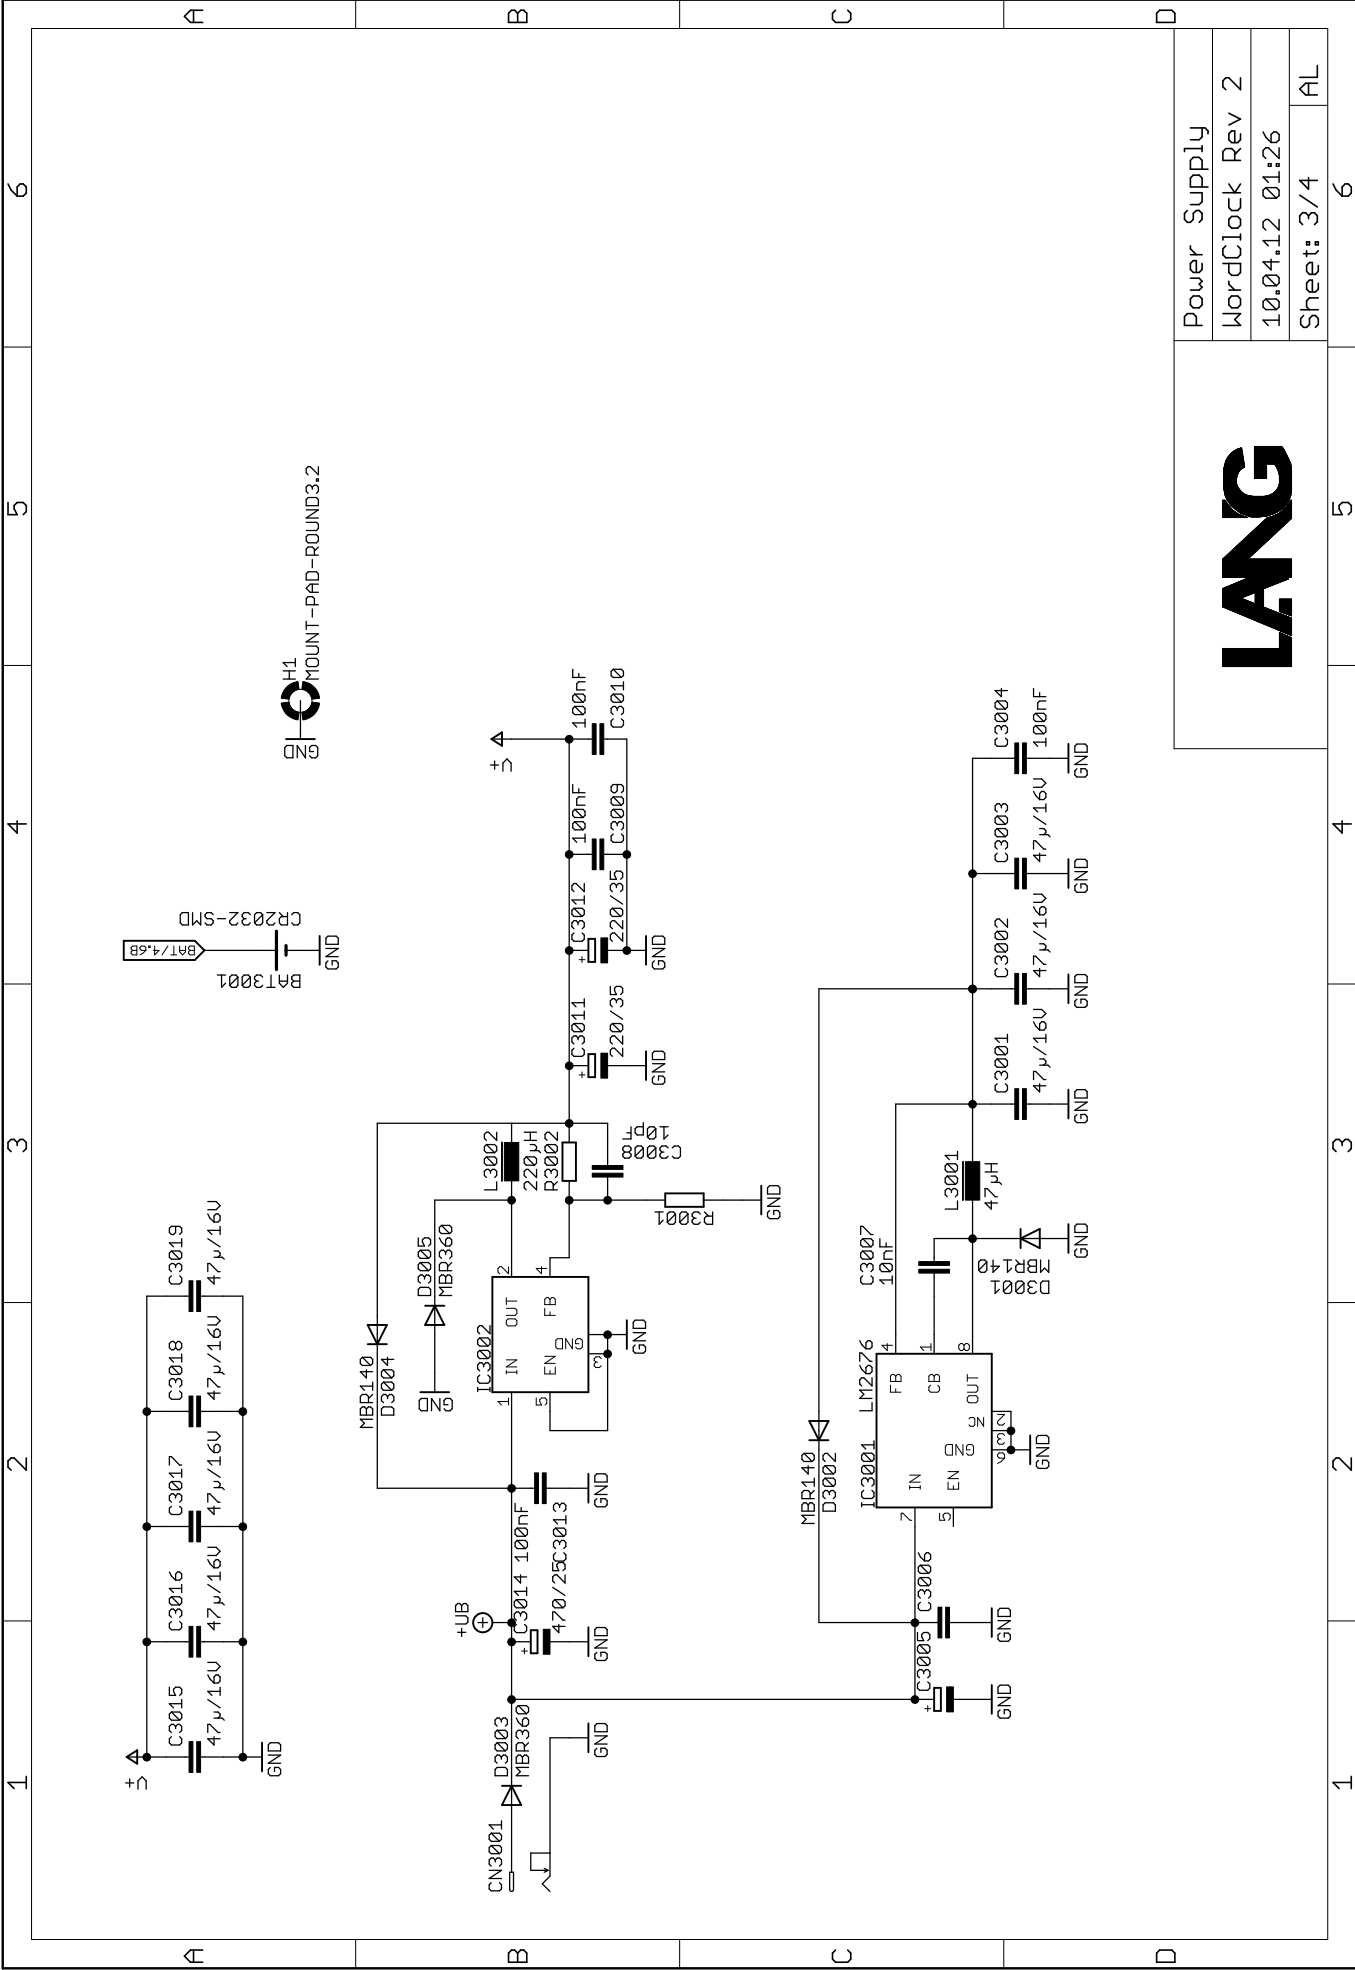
A
B
C
D
6
5
4
3
2
1

Power Supply
WordClock Rev 2
10.04.12 01:26
Sheet: 3/4
AL

LANG

H1
MOUNT-PAD-ROUND3.2
GND

BAT3001
CR2032-SMD
BAT/4.6B
GND

+5
100nF C3010
100nF C3009
C3012 220/35
C3011 220/35
GND
L3002 220µH
R3002
C3008 10pF
R3001
GND
D3005 MBR360
GND
MBR140 D3004
IC3002
IN OUT EN FB GND
1 2 3 4 5
GND
C3013 100nF
GND
+UB
C3014 470/25
GND
D3003 MBR360
CN3001
GND

C3004 100nF
C3003 47µ/16V
C3002 47µ/16V
C3001 47µ/16V
GND
L3001 47µH
D3001 MBR140
GND
C3007 10nF
IC3001 LM2676
IN EN GND NC OUT CB FB
7 5 6 3 2 8 1 4
GND
MBR140 D3002
C3006
C3005
GND

+5
C3015 47µ/16V
C3016 47µ/16V
C3017 47µ/16V
C3018 47µ/16V
C3019 47µ/16V
GND